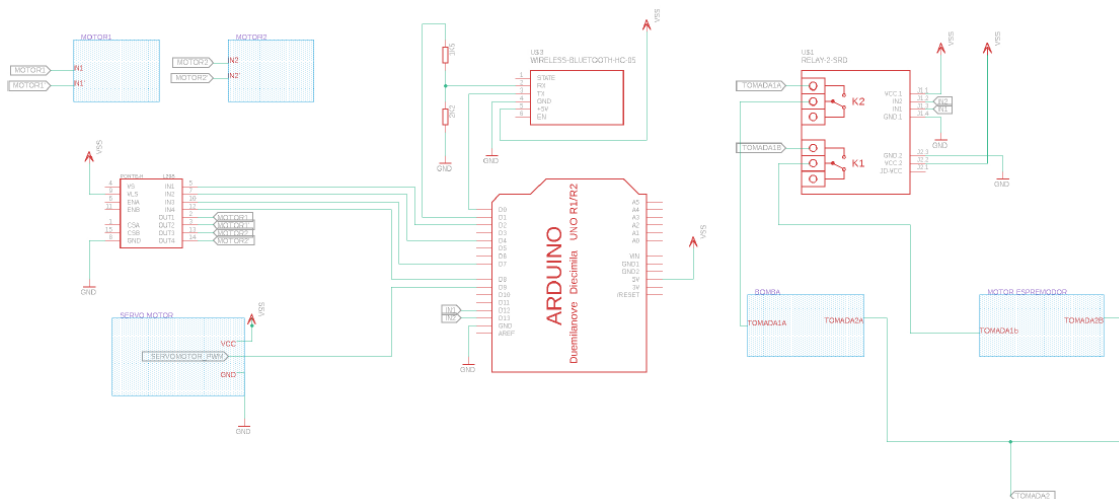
MOTOR1
MOTOR1
MOTOR1
IN1
IN1
MOTOR2
MOTOR2
MOTOR2
IN2
IN2'

VSS
R5
R2
GND
U$3
WIRELESS-BLUETOOTH-HC-05
1 STATE
2 RX
3 TX
4 GND
5 +5V
6 EN
GND

VSS
VSS
U$1
RELAY-2-5RD
TOMADA1A
TOMADA1B
K2
K1
VCC 1
IN2
IN1
GND 1
GND 2
VCC 2
JD-VCC
J1 1
J1 2
J1 3
J1 4
J2 3
J2 2
J2 1
IN2
IN1
GND
GND

VSS
VS
VLS
ENA
ENB
CSA
CSB
GND
IN1
IN2
IN3
IN4
OUT1
OUT2
OUT3
OUT4
MOTOR1
MOTOR1'
MOTOR2
MOTOR2'
GND

D0
D1
D2
D3
D4
D5
D6
D7
D8
D9
D10
D11
D12
D13
GND
AREF
A5
A4
A3
A2
A1
A0
VIN
GND1
GND2
5V
3V
/RESET
ARDUINO
UNO R1/R2
Duemilanove
Diecimila
VSS
IN1
IN2
GND

SERVO MOTOR
VSS
VCC
SERVOMOTOR_PWM
GND
GND

BOMBA
TOMADA1A
TOMADA2A
MOTOR ESPREMODOR
TOMADA1b
TOMADA2B
TOMADA2